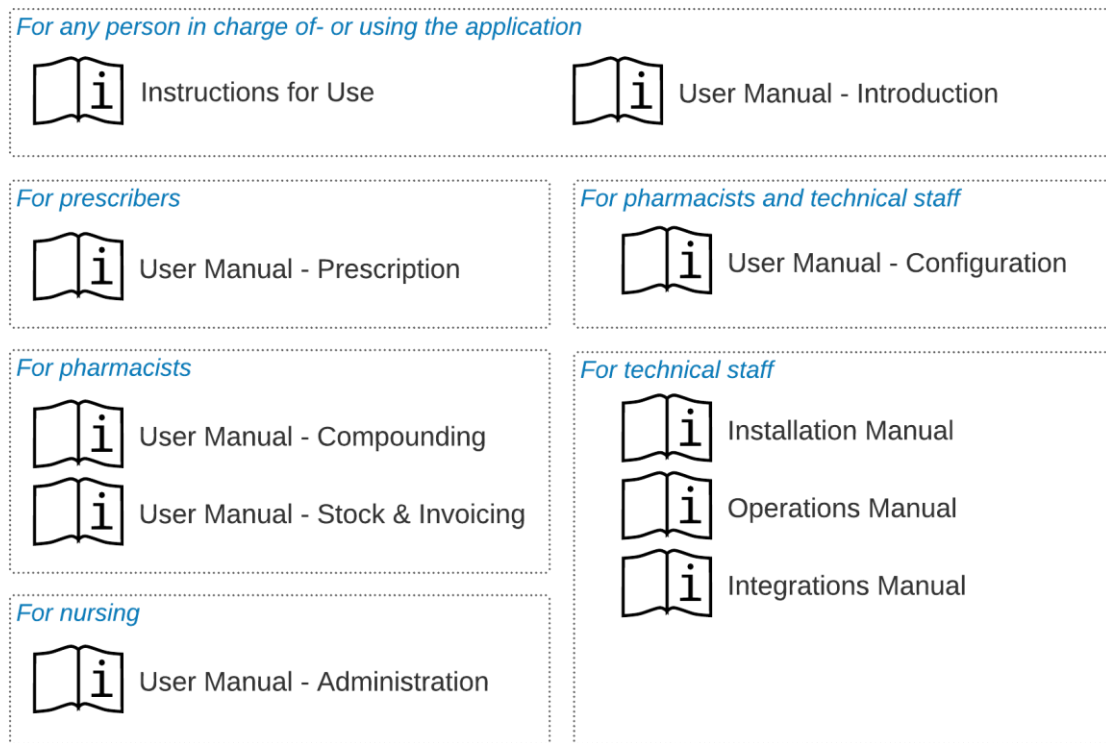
For any person in charge of- or using the application

Instructions for Use

User Manual - Introduction

For prescribers

User Manual - Prescription

For pharmacists and technical staff

User Manual - Configuration

For pharmacists

User Manual - Compounding

User Manual - Stock & Invoicing

For nursing

User Manual - Administration

For technical staff

Installation Manual

Operations Manual

Integrations Manual